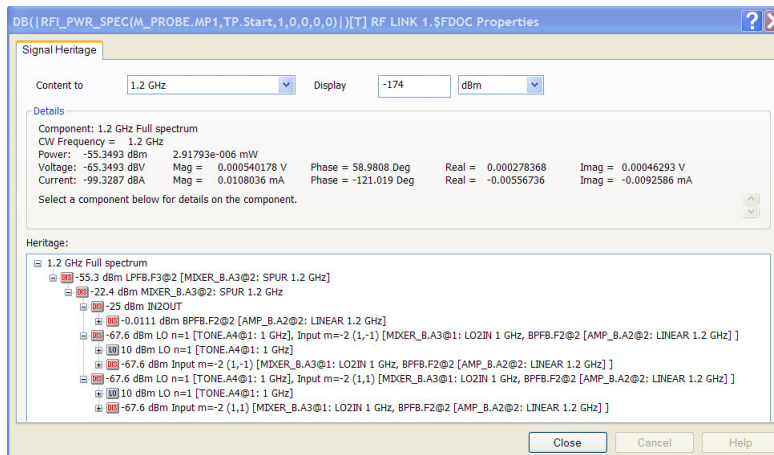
DB(|RFI_PWR_SPEC(M_PROBE.MP1,TP.Start,1,0,0,0,0)|)[T] RF LINK 1.$FDOC Properties

Signal Heritage

Content to 1.2 GHz Display -174 dBm

Details

Component: 1.2 GHz Full spectrum
CW Frequency = 1.2 GHz
Power: -55.3493 dBm 2.91793e-006 mW
Voltage: -65.3493 dBV Mag = 0.000540178 V Phase = 58.9808 Deg Real = 0.000278368 Imag = 0.00046293 V
Current: -99.3287 dBA Mag = 0.0108036 mA Phase = -121.019 Deg Real = -0.00556736 Imag = -0.0092586 mA

Select a component below for details on the component.

Heritage:

1.2 GHz Full spectrum
-55.3 dBm LPFB.F3@2 [MIXER_B.A3@2: SPUR 1.2 GHz]
-22.4 dBm MIXER_B.A3@2: SPUR 1.2 GHz
-25 dBm IN2OUT
-0.0111 dBm BPFB.F2@2 [AMP_B.A2@2: LINEAR 1.2 GHz]
-67.6 dBm LO n=1 [TONE.A4@1: 1 GHz], Input m=-2 (1,-1) [MIXER_B.A3@1: LO2IN 1 GHz, BPFB.F2@2 [AMP_B.A2@2: LINEAR 1.2 GHz] ]
10 dBm LO n=1 [TONE.A4@1: 1 GHz]
-67.6 dBm Input m=-2 (1,-1) [MIXER_B.A3@1: LO2IN 1 GHz, BPFB.F2@2 [AMP_B.A2@2: LINEAR 1.2 GHz] ]
-67.6 dBm LO n=1 [TONE.A4@1: 1 GHz], Input m=-2 (1,1) [MIXER_B.A3@1: LO2IN 1 GHz, BPFB.F2@2 [AMP_B.A2@2: LINEAR 1.2 GHz] ]
10 dBm LO n=1 [TONE.A4@1: 1 GHz]
-67.6 dBm Input m=-2 (1,1) [MIXER_B.A3@1: LO2IN 1 GHz, BPFB.F2@2 [AMP_B.A2@2: LINEAR 1.2 GHz] ]

Close Cancel Help